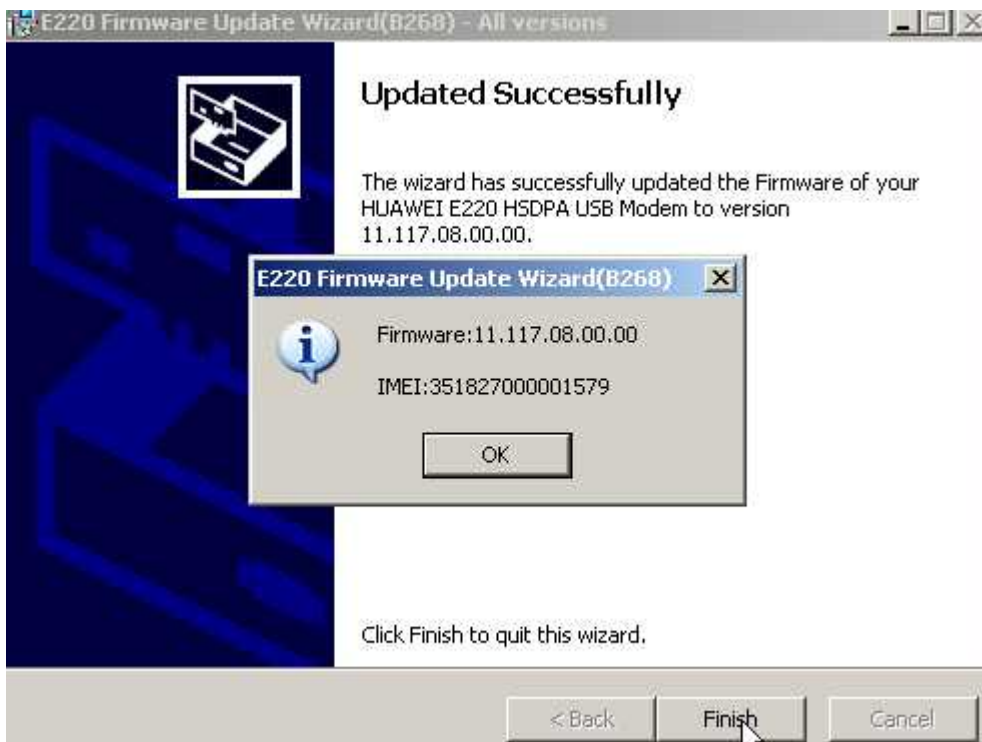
E220 Firmware Update Wizard(B268) - All versions

Updated Successfully

The wizard has successfully updated the Firmware of your HUAWEI E220 HSDPA USB Modem to version 11.117.08.00.00.

E220 Firmware Update Wizard(B268)

Firmware:11.117.08.00.00

IMEI:351827000001579

OK

Click Finish to quit this wizard.

< Back

Finish

Cancel